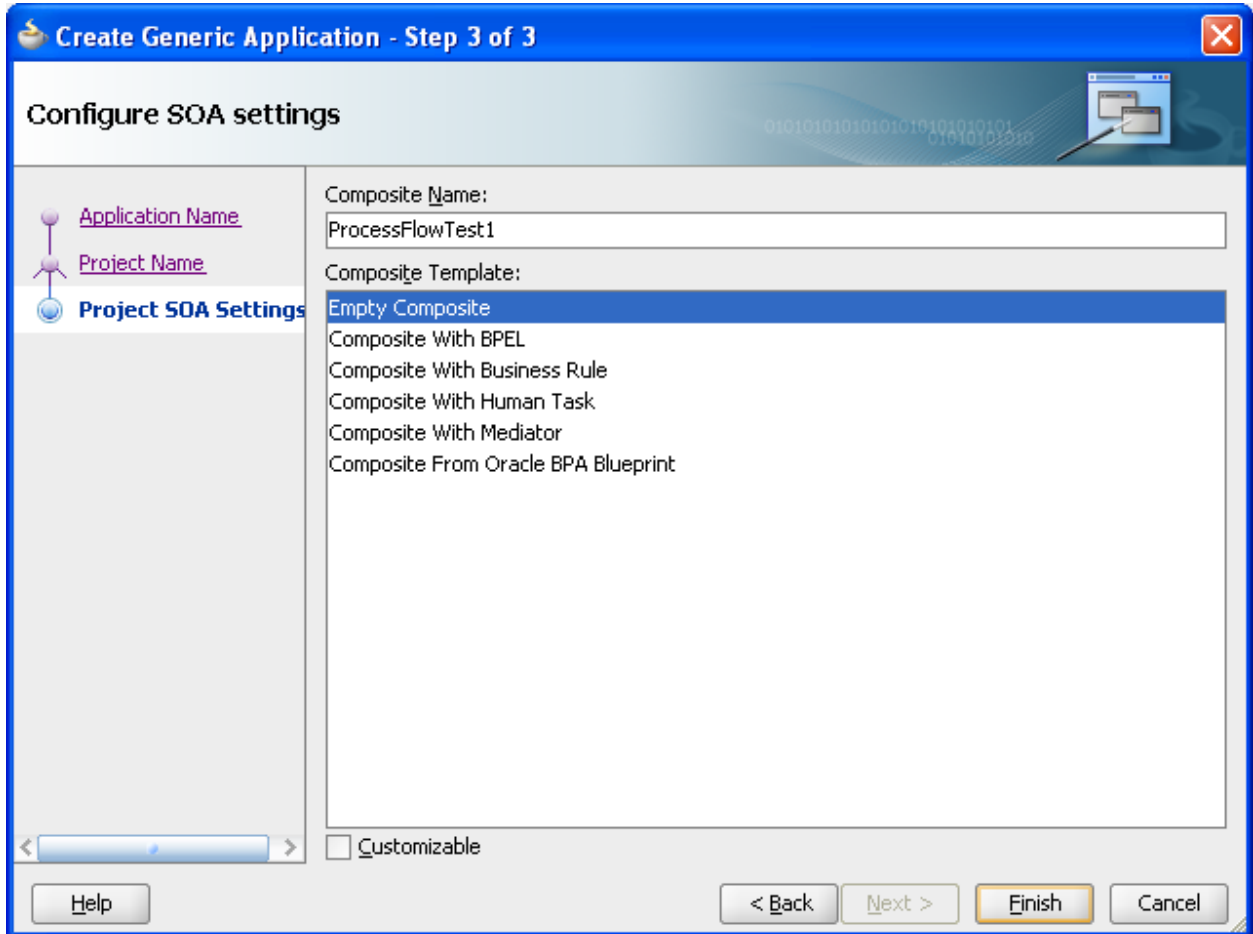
Create Generic Application - Step 3 of 3

Configure SOA settings

0101010101010101010101010101
0101010101010

Application Name
Project Name
Project SOA Settings

Composite Name:
ProcessFlowTest1
Composite Template:
Empty Composite
Composite With BPEL
Composite With Business Rule
Composite With Human Task
Composite With Mediator
Composite From Oracle BPA Blueprint

Customizable

Help
< Back
Next >
Finish
Cancel